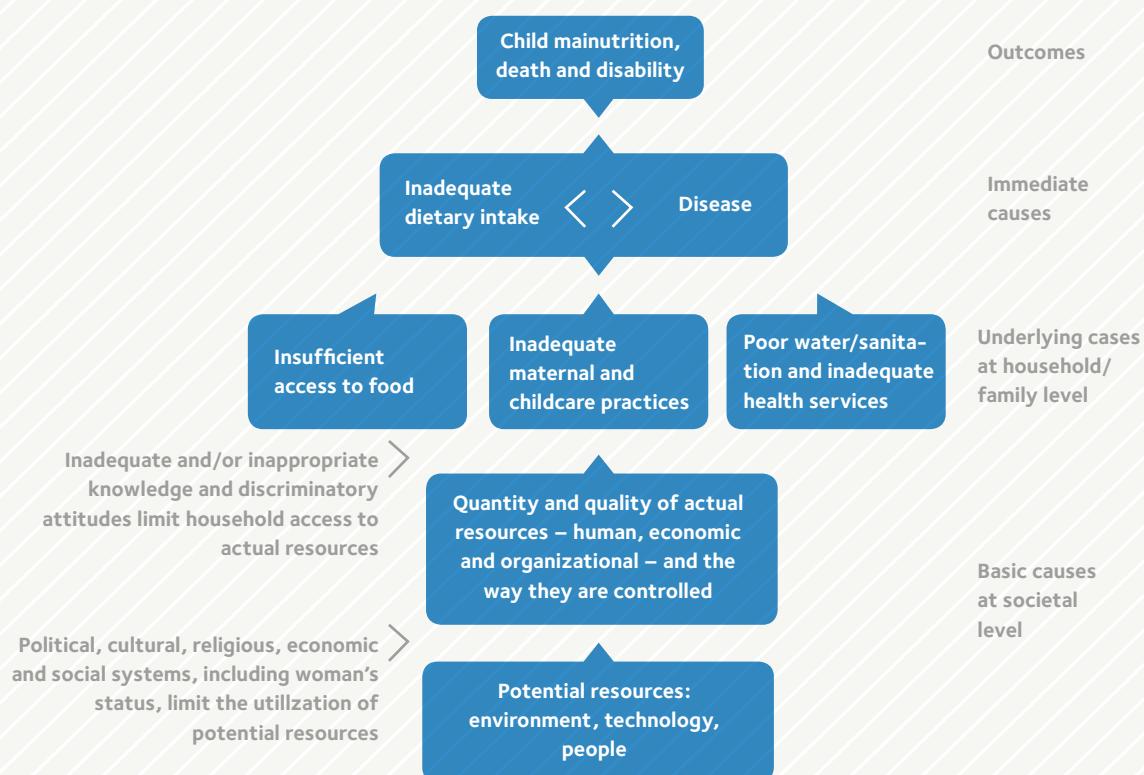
Child mainutrition, death and disability

Outcomes

Inadequate dietary intake

Disease

Immediate causes

Insufficient access to food

Inadequate maternal and childcare practices

Poor water/sanitation and inadequate health services

Underlying cases at household/ family level

Inadequate and/or inappropriate knowledge and discriminatory attitudes limit household access to actual resources

Quantity and quality of actual resources – human, economic and organizational – and the way they are controlled

Basic causes at societal level

Political, cultural, religious, economic and social systems, including woman's status, limit the utillzation of potential resources

Potential resources: environment, technology, people